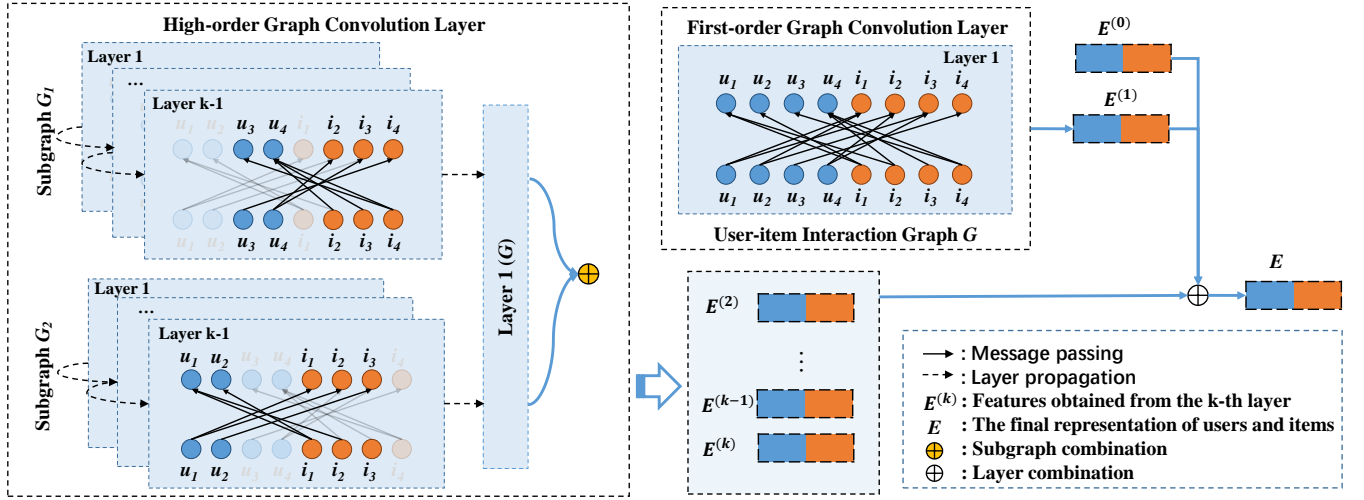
High-order Graph Convolution Layer

Subgraph $G_1$

Layer 1

...

Layer k-1

$u_1$ $u_2$ $u_3$ $u_4$ $i_1$ $i_2$ $i_3$ $i_4$

$u_1$ $u_2$ $u_3$ $u_4$ $i_1$ $i_2$ $i_3$ $i_4$

Subgraph $G_2$

Layer 1

...

Layer k-1

$u_1$ $u_2$ $u_3$ $u_4$ $i_1$ $i_2$ $i_3$ $i_4$

$u_1$ $u_2$ $u_3$ $u_4$ $i_1$ $i_2$ $i_3$ $i_4$

Layer 1 ($G$)

First-order Graph Convolution Layer

Layer 1

$u_1$ $u_2$ $u_3$ $u_4$ $i_1$ $i_2$ $i_3$ $i_4$

$u_1$ $u_2$ $u_3$ $u_4$ $i_1$ $i_2$ $i_3$ $i_4$

User-item Interaction Graph $G$

$E^{(0)}$

$E^{(1)}$

$E^{(2)}$

⋮

$E^{(k-1)}$

$E^{(k)}$

$E$

: Message passing

: Layer propagation

$E^{(k)}$ : Features obtained from the k-th layer

$E$ : The final representation of users and items

: Subgraph combination

: Layer combination